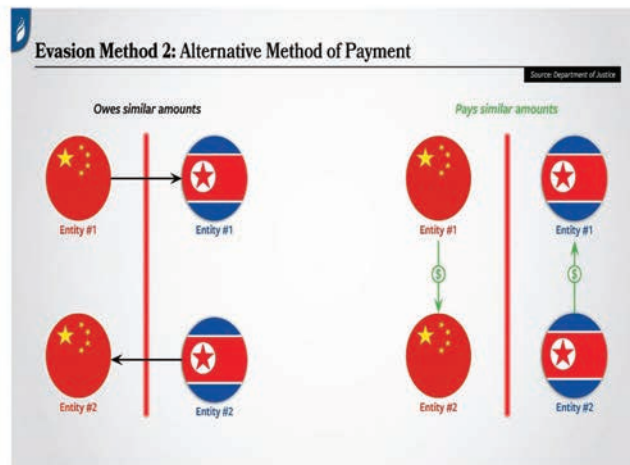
Evasion Method 2: Alternative Method of Payment

Source: Department of Justice

Owes similar amounts

Entity #1

Entity #1

Entity #2

Entity #2

Pays similar amounts

Entity #1

Entity #1

$

$

Entity #2

Entity #2